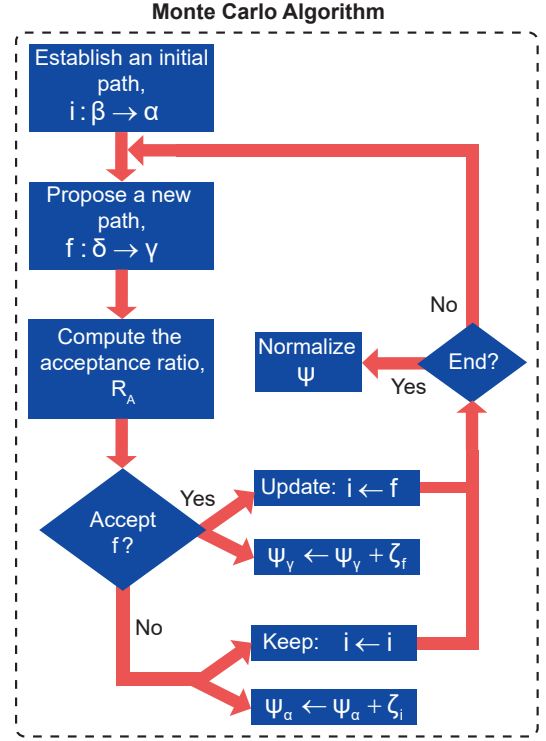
Monte Carlo Algorithm

Establish an initial path, $i : \beta \rightarrow \alpha$

Propose a new path, $f : \delta \rightarrow \gamma$

Compute the acceptance ratio, $R_A$

Accept f?

Yes

Update: $i \leftarrow f$

$\psi_\gamma \leftarrow \psi_\gamma + \zeta_f$

No

Keep: $i \leftarrow i$

$\psi_\alpha \leftarrow \psi_\alpha + \zeta_i$

End?

No

Yes

Normalize $\psi$